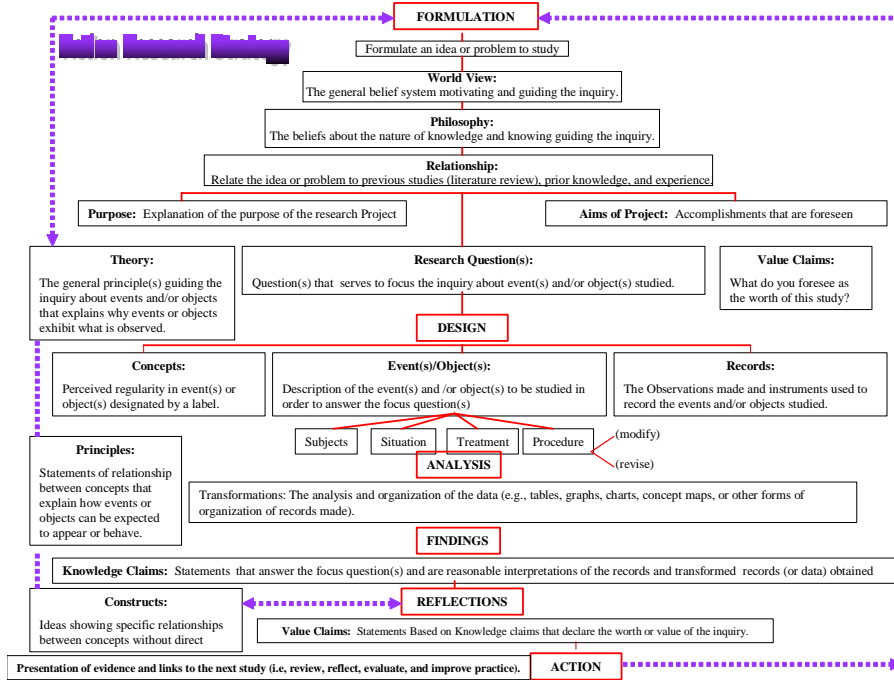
FORMULATION

Action Research Strategy

Formulate an idea or problem to study

**World View:**
The general belief system motivating and guiding the inquiry.

**Philosophy:**
The beliefs about the nature of knowledge and knowing guiding the inquiry.

**Relationship:**
Relate the idea or problem to previous studies (literature review), prior knowledge, and experience.

**Purpose:** Explanation of the purpose of the research Project

**Aims of Project:** Accomplishments that are foreseen

**Theory:**
The general principle(s) guiding the inquiry about events and/or objects that explains why events or objects exhibit what is observed.

**Research Question(s):**
Question(s) that serves to focus the inquiry about event(s) and/or object(s) studied.

**Value Claims:**
What do you foresee as the worth of this study?

DESIGN

**Concepts:**
Perceived regularity in event(s) or object(s) designated by a label.

**Event(s)/Object(s):**
Description of the event(s) and /or object(s) to be studied in order to answer the focus question(s)

**Records:**
The Observations made and instruments used to record the events and/or objects studied.

**Principles:**
Statements of relationship between concepts that explain how events or objects can be expected to appear or behave.

Subjects | Situation | Treatment | Procedure

(modify)

(revise)

ANALYSIS

Transformations: The analysis and organization of the data (e.g., tables, graphs, charts, concept maps, or other forms of organization of records made).

FINDINGS

**Knowledge Claims:** Statements that answer the focus question(s) and are reasonable interpretations of the records and transformed records (or data) obtained

**Constructs:**
Ideas showing specific relationships between concepts without direct

REFLECTIONS

**Value Claims:** Statements Based on Knowledge claims that declare the worth or value of the inquiry.

**Presentation of evidence and links to the next study (i.e, review, reflect, evaluate, and improve practice).**

ACTION